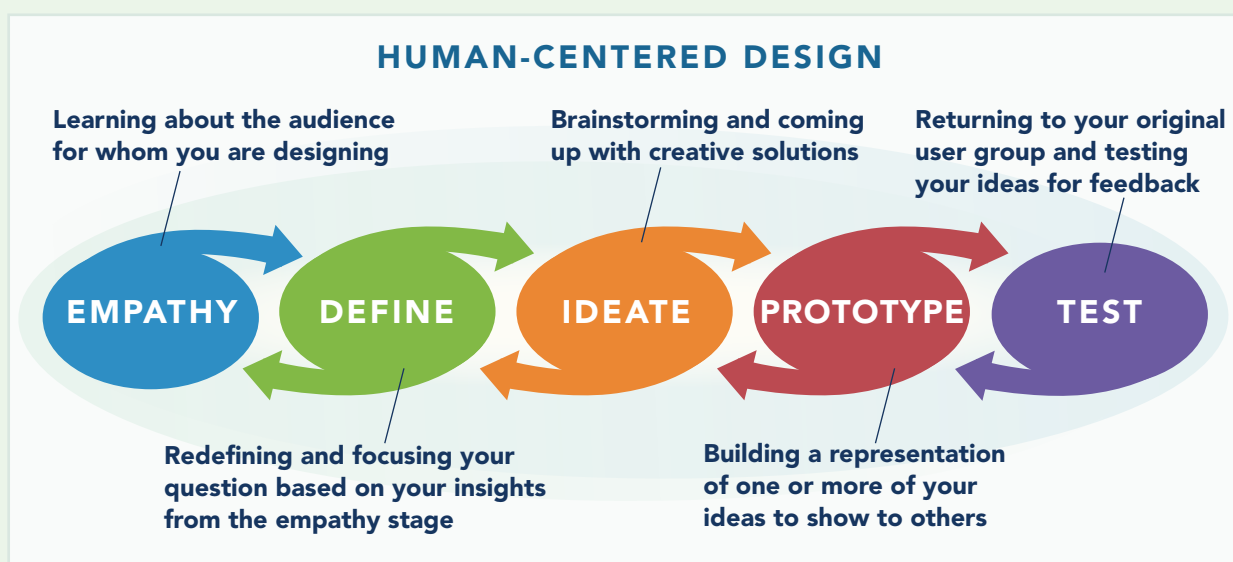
HUMAN-CENTERED DESIGN

Learning about the audience for whom you are designing

Brainstorming and coming up with creative solutions

Returning to your original user group and testing your ideas for feedback

EMPATHY

DEFINE

IDEATE

PROTOTYPE

TEST

Redefining and focusing your question based on your insights from the empathy stage

Building a representation of one or more of your ideas to show to others